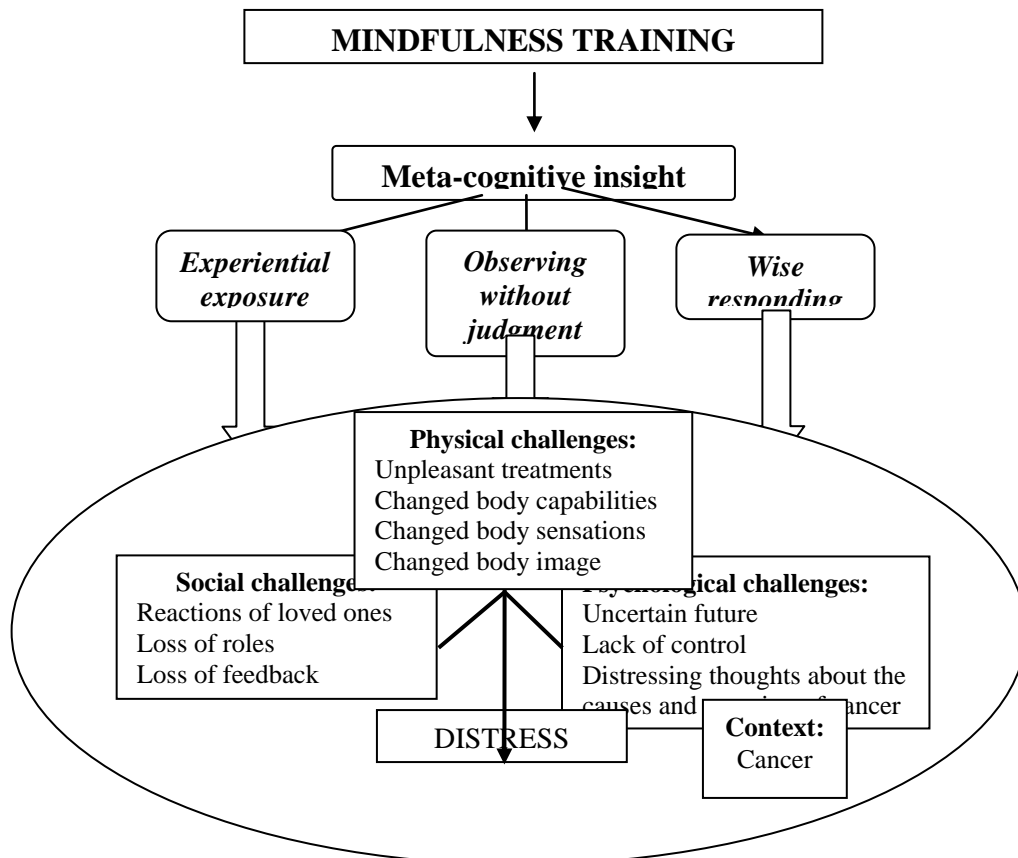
MINDFULNESS TRAINING

Meta-cognitive insight

*Experiential exposure*

*Observing without judgment*

*Wise responding*

**Physical challenges:**
Unpleasant treatments
Changed body capabilities
Changed body sensations
Changed body image

**Social challenge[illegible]**
Reactions of loved ones
Loss of roles
Loss of feedback

**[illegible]logical challenges:**
Uncertain future
Lack of control
Distressing thoughts about the causes and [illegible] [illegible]ancer

DISTRESS

**Context:**
Cancer